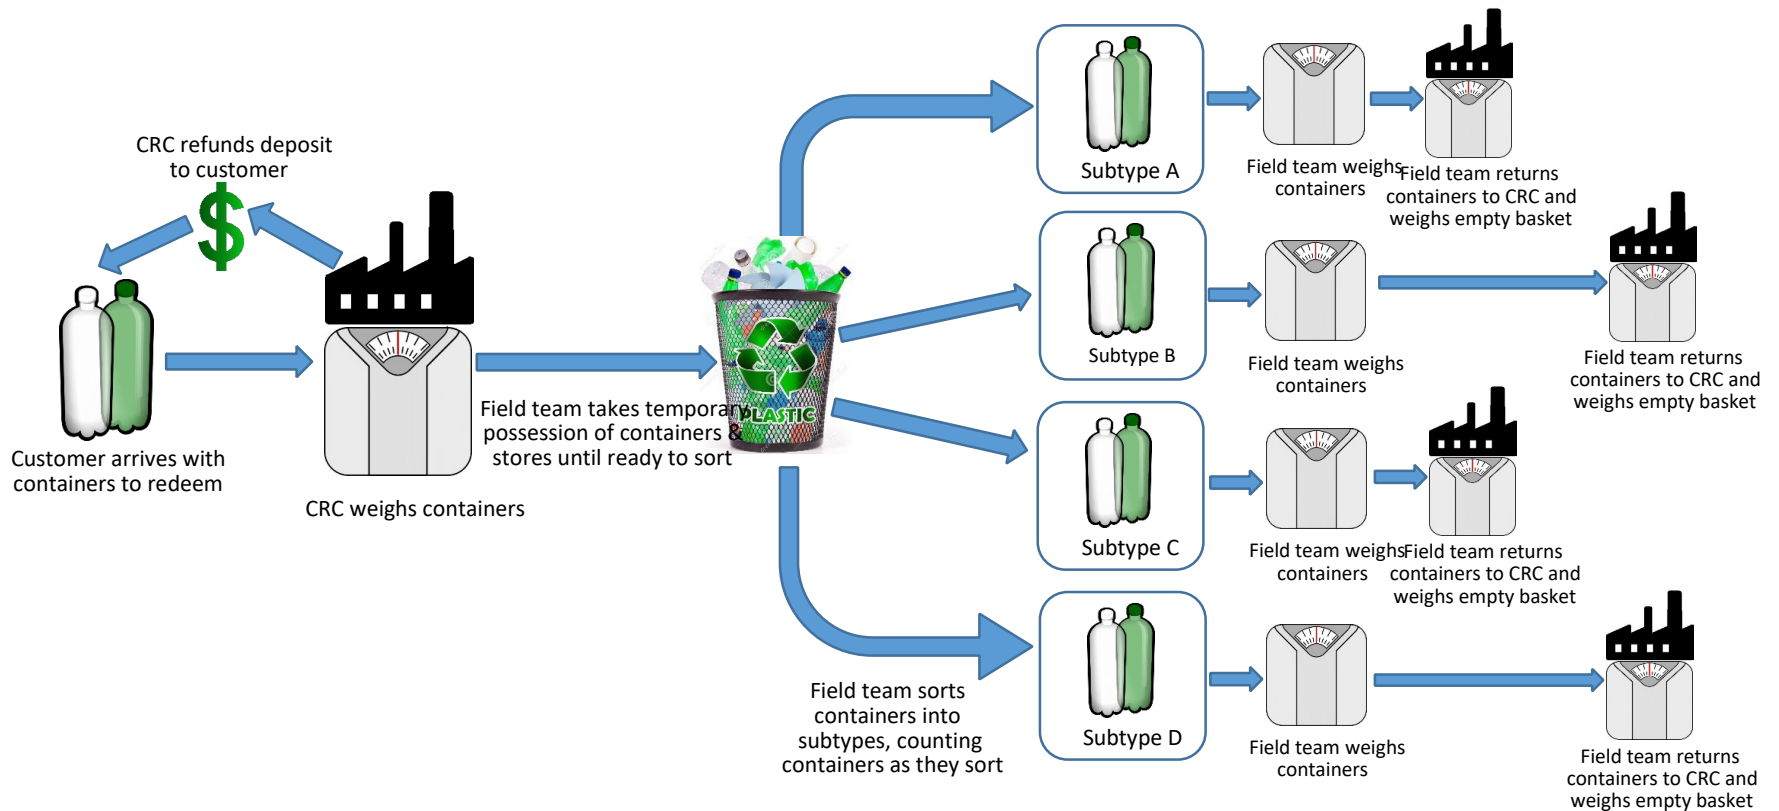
CRC refunds deposit to customer

$

Customer arrives with containers to redeem

CRC weighs containers

Field team takes temporary possession of containers & stores until ready to sort

PLASTIC

Subtype A

Field team weighs containers

Field team returns containers to CRC and weighs empty basket

Subtype B

Field team weighs containers

Field team returns containers to CRC and weighs empty basket

Subtype C

Field team weighs containers

Field team returns containers to CRC and weighs empty basket

Field team sorts containers into subtypes, counting containers as they sort

Subtype D

Field team weighs containers

Field team returns containers to CRC and weighs empty basket